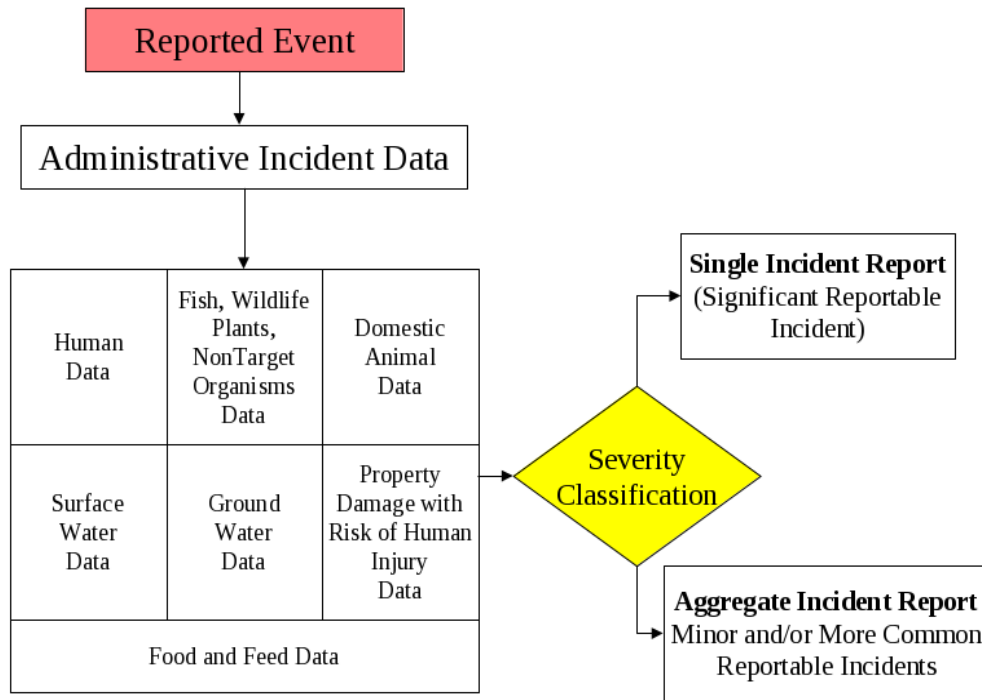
Reported Event

Administrative Incident Data

Human Data

Fish, Wildlife Plants, NonTarget Organisms Data

Domestic Animal Data

Surface Water Data

Ground Water Data

Property Damage with Risk of Human Injury Data

Food and Feed Data

Severity Classification

**Single Incident Report**
(Significant Reportable Incident)

**Aggregate Incident Report**
Minor and/or More Common Reportable Incidents